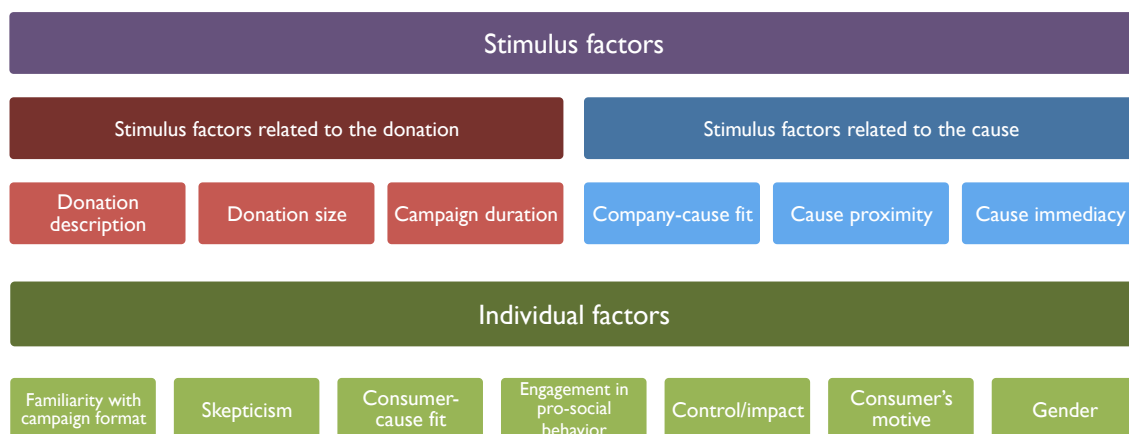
Stimulus factors

Stimulus factors related to the donation

Stimulus factors related to the cause

Donation description

Donation size

Campaign duration

Company-cause fit

Cause proximity

Cause immediacy

Individual factors

Familiarity with campaign format

Skepticism

Consumer-cause fit

Engagement in pro-social behavior

Control/impact

Consumer's motive

Gender